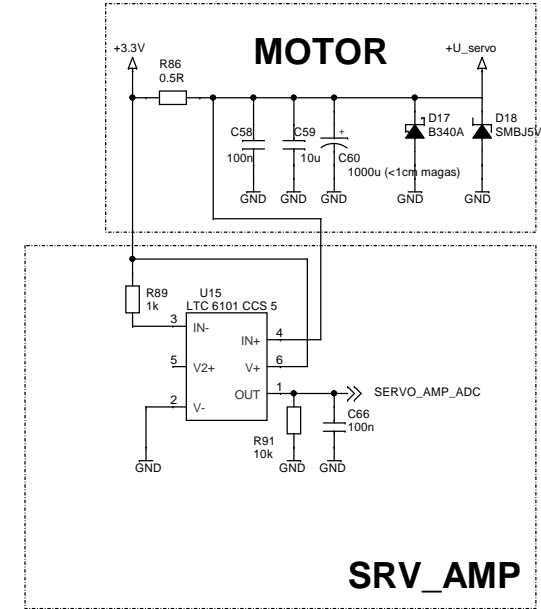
MOTOR

+3.3V
R86
0.5R
+U_servo
C58
100n
C59
10u
C60
1000u (<1cm magas)
D17
B340A
D18
SMBJ5V
GND
GND
GND
GND
GND

R89
1k
U15
LTC 6101 CCS 5
3
IN-
4
IN+
5
V2+
6
V+
1
OUT
2
V-
SERVO_AMP_ADC
C66
100n
R91
10k
GND
GND
GND

SRV_AMP